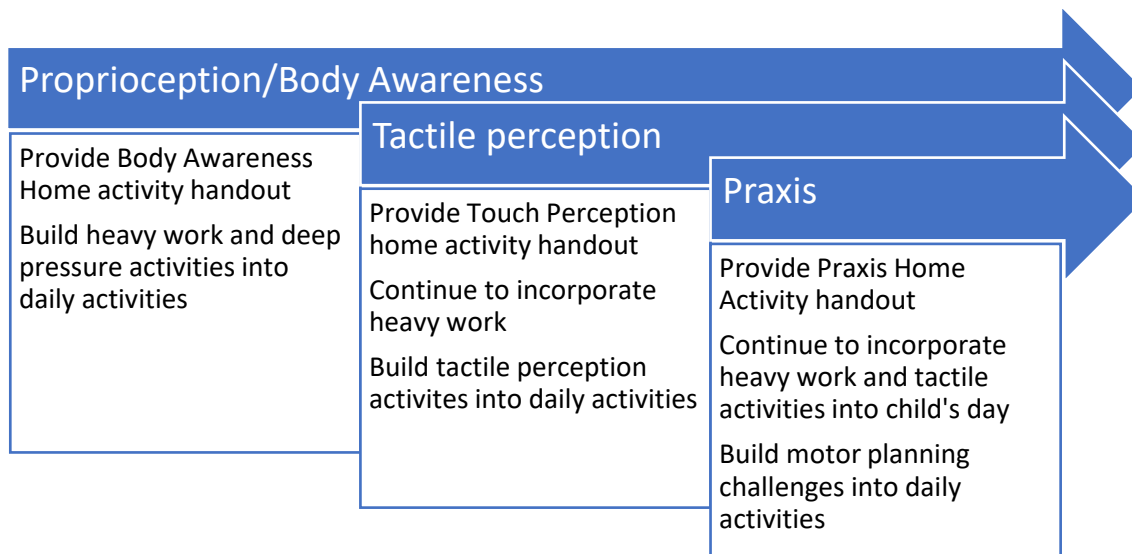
Proprioception/Body Awareness

Provide Body Awareness Home activity handout

Build heavy work and deep pressure activities into daily activities

Tactile perception

Provide Touch Perception home activity handout

Continue to incorporate heavy work

Build tactile perception activites into daily activities

Praxis

Provide Praxis Home Activity handout

Continue to incorporate heavy work and tactile activities into child's day

Build motor planning challenges into daily activities